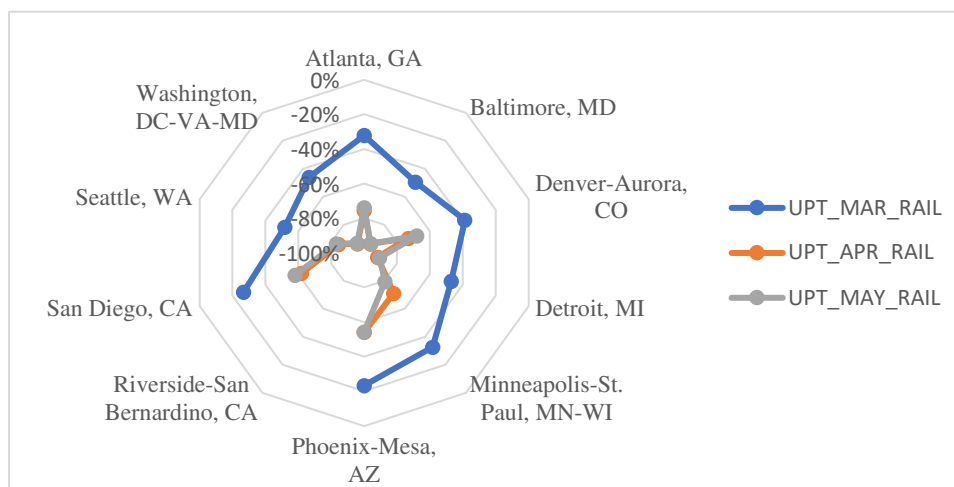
Atlanta, GA
0%
-20%
-40%
-60%
-80%
-100%
Baltimore, MD
Denver-Aurora, CO
Detroit, MI
Minneapolis-St. Paul, MN-WI
Phoenix-Mesa, AZ
Riverside-San Bernardino, CA
San Diego, CA
Seattle, WA
Washington, DC-VA-MD

UPT_MAR_RAIL
UPT_APR_RAIL
UPT_MAY_RAIL